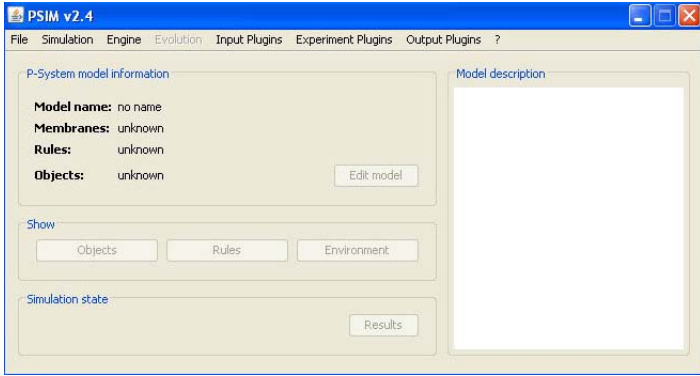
PSIM v2.4

File Simulation Engine Evolution Input Plugins Experiment Plugins Output Plugins ?

P-System model information

Model name: no name
Membranes: unknown
Rules: unknown
Objects: unknown

Edit model

Show

Objects Rules Environment

Simulation state

Results

Model description